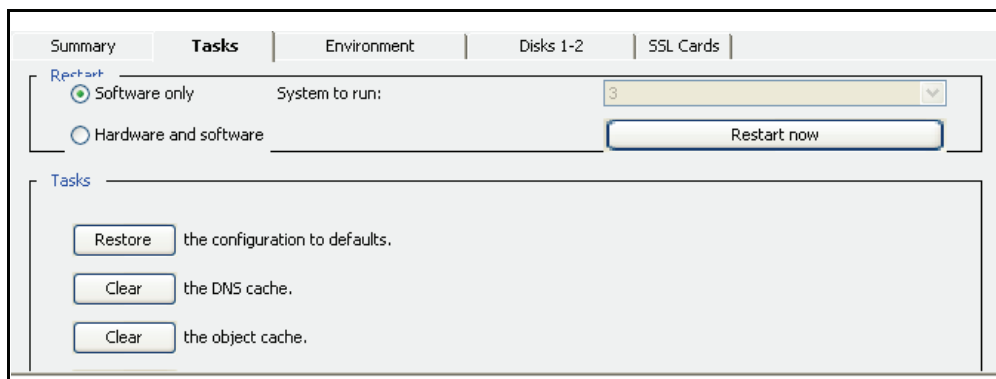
Summary | Tasks | Environment | Disks 1-2 | SSL Cards

Restart

Software only System to run: 3

Hardware and software Restart now

Tasks

Restore the configuration to defaults.

Clear the DNS cache.

Clear the object cache.